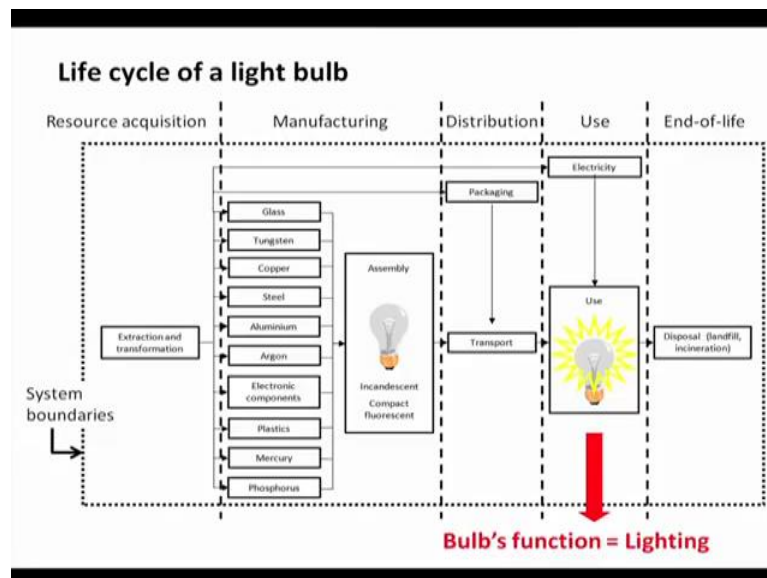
Life cycle of a light bulb

Resource acquisition

Manufacturing

Distribution

Use

End-of-life

Electricity

Packaging

Glass

Tungsten

Copper

Steel

Aluminium

Argon

Electronic components

Plastics

Mercury

Phosphorus

Extraction and transformation

Assembly

Incandescent

Compact fluorescent

Transport

Use

Disposal (landfill, incineration)

System boundaries

Bulb's function = Lighting